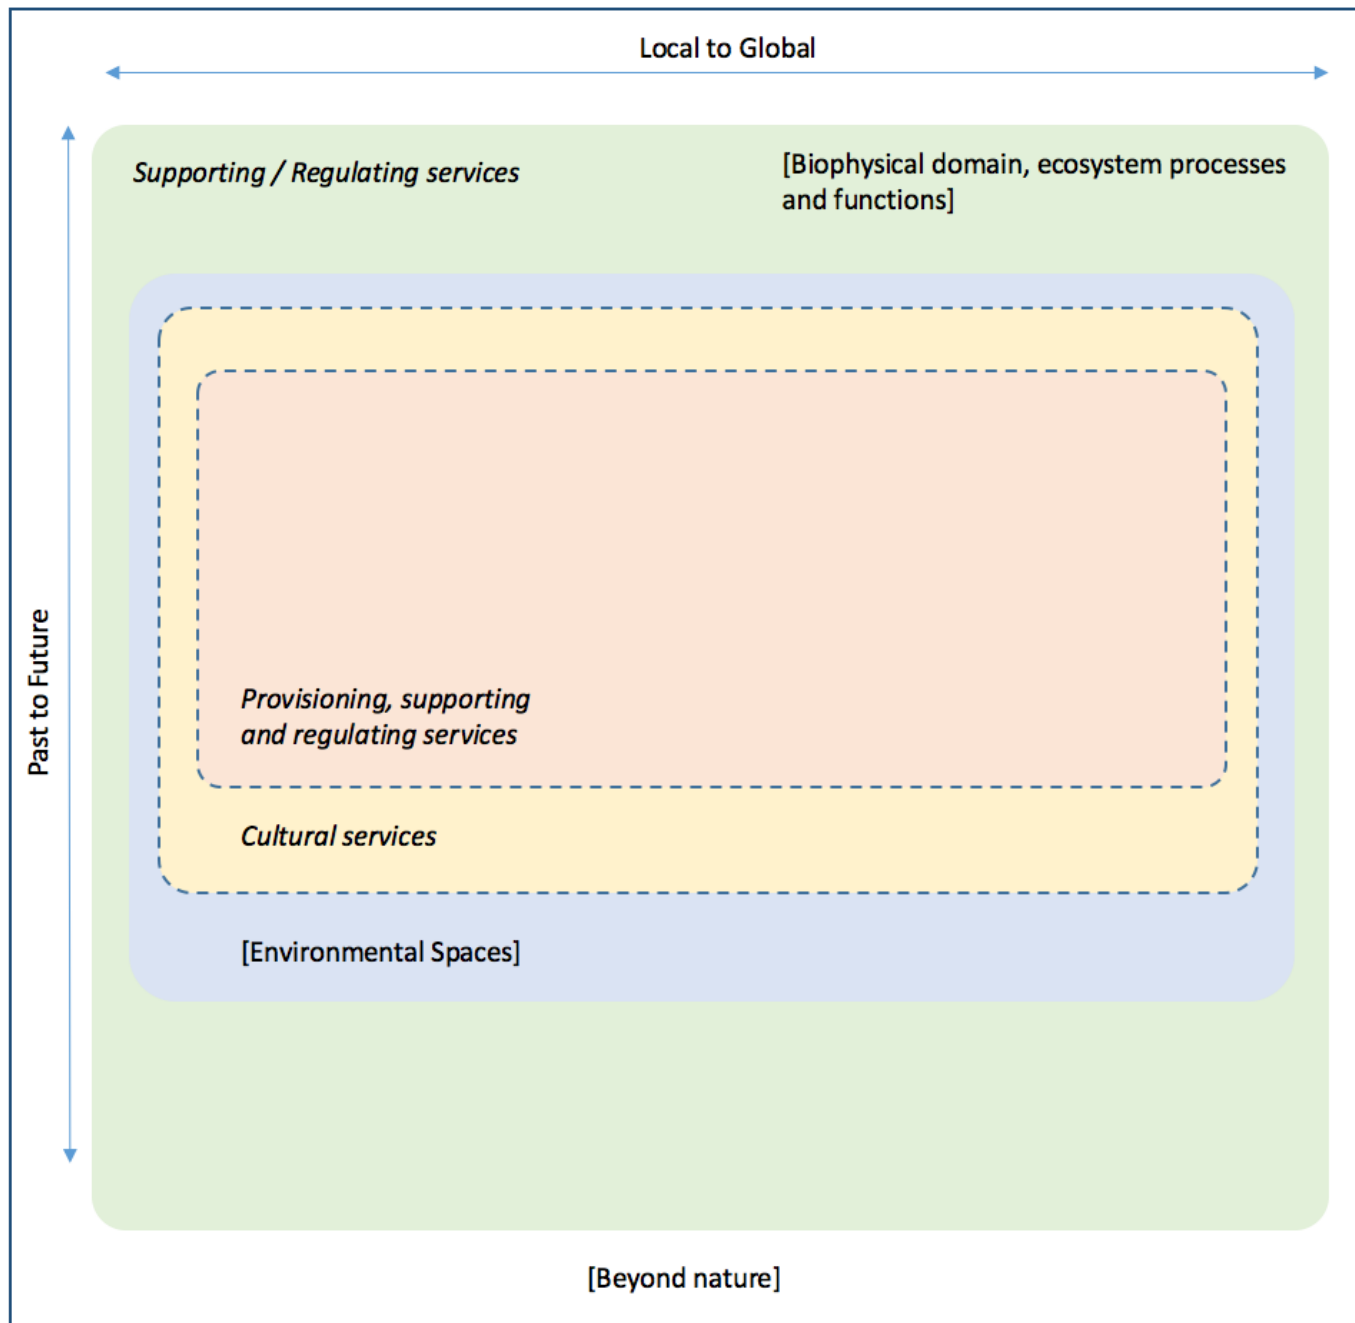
Local to Global

Past to Future

Supporting / Regulating services

[Biophysical domain, ecosystem processes and functions]

Provisioning, supporting and regulating services

Cultural services

[Environmental Spaces]

[Beyond nature]